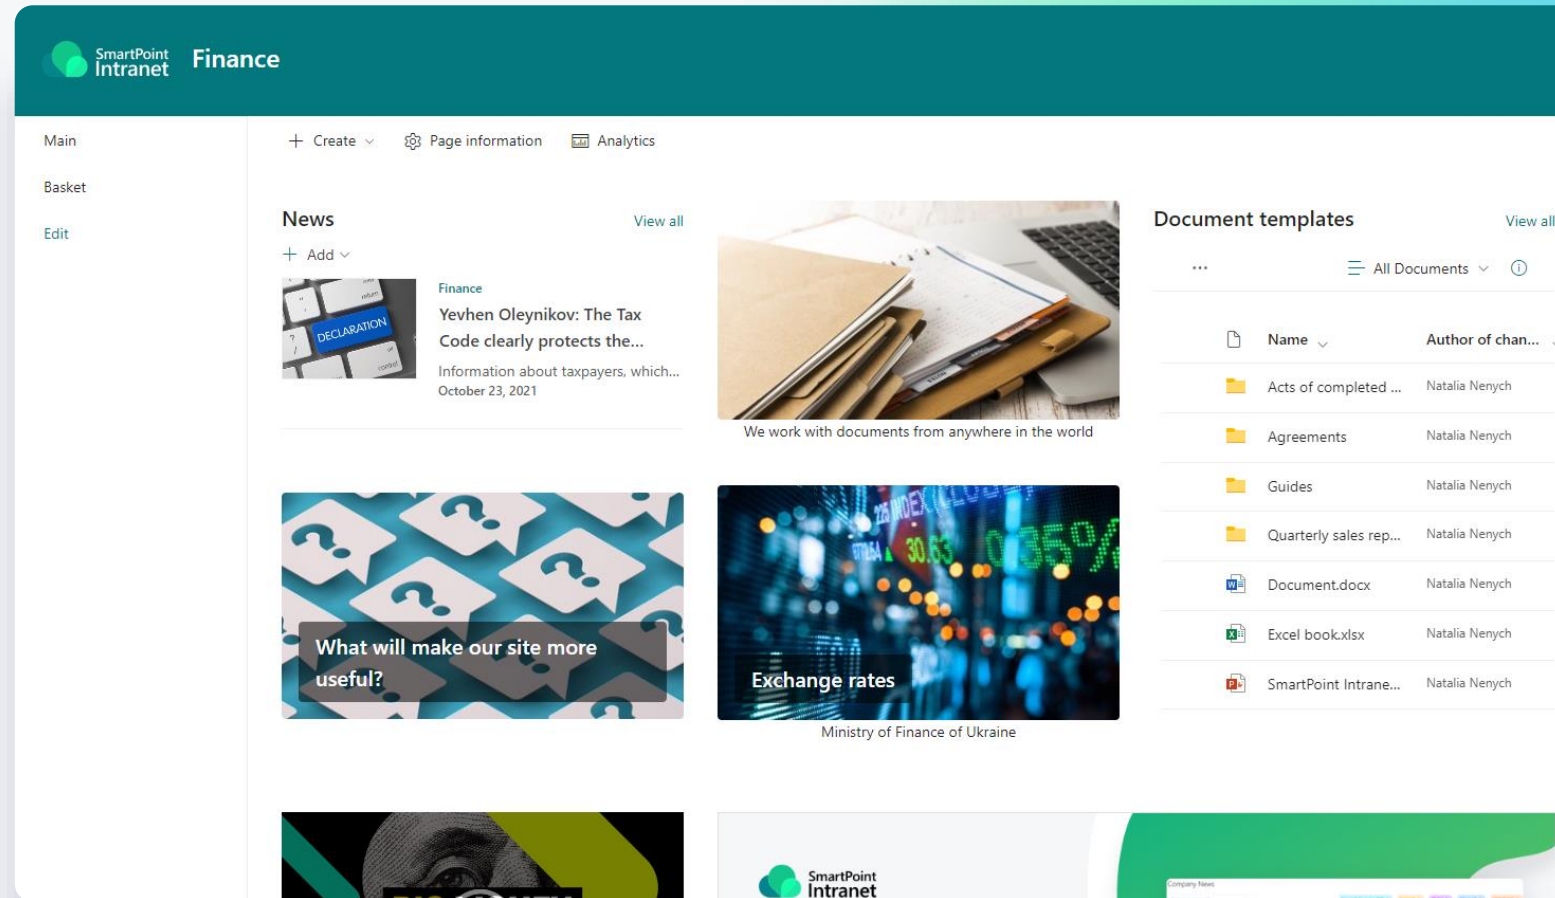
SmartPoint Intranet Finance

Main
Basket
Edit

Create
Page information
Analytics

News
View all
Add

DECLARATION

Finance
Yevhen Oleynikov: The Tax Code clearly protects the...
Information about taxpayers, which...
October 23, 2021

We work with documents from anywhere in the world

What will make our site more useful?

Exchange rates

Ministry of Finance of Ukraine

Document templates
View all
...
All Documents

| | Name | Author of chan... |
|---|---|---|
| | Acts of completed ... | Natalia Nenych |
| | Agreements | Natalia Nenych |
| | Guides | Natalia Nenych |
| | Quarterly sales rep... | Natalia Nenych |
| | Document.docx | Natalia Nenych |
| | Excel book.xlsx | Natalia Nenych |
| | SmartPoint Intrane... | Natalia Nenych |

SmartPoint Intranet